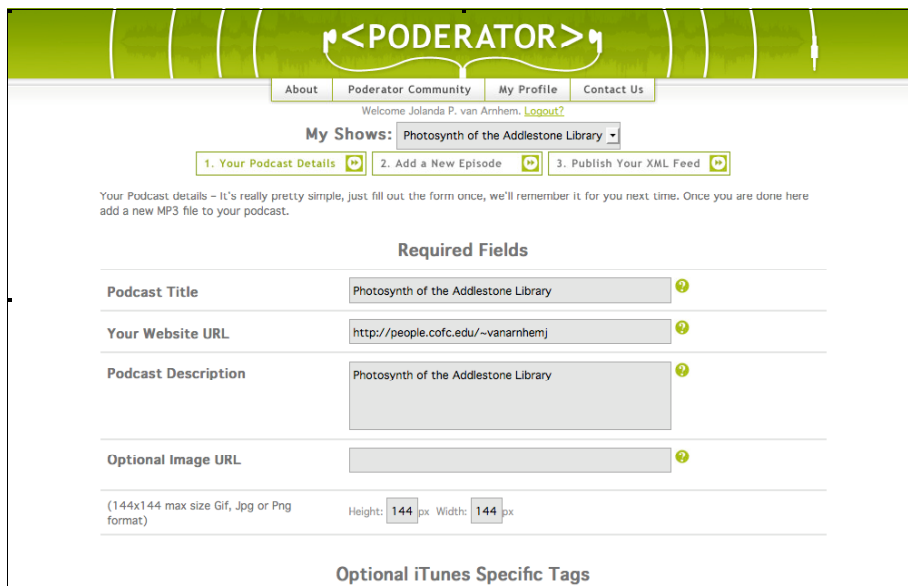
<PODERATOR>

About | Poderator Community | My Profile | Contact Us

Welcome Jolanda P. van Arnhem. Logout?

My Shows: Photosynth of the Addlestone Library

1. Your Podcast Details
2. Add a New Episode
3. Publish Your XML Feed

Your Podcast details - It's really pretty simple, just fill out the form once, we'll remember it for you next time. Once you are done here add a new MP3 file to your podcast.

Required Fields

Podcast Title: Photosynth of the Addlestone Library

Your Website URL: http://people.cofc.edu/~vanarnhemj

Podcast Description: Photosynth of the Addlestone Library

Optional Image URL

(144x144 max size Gif, Jpg or Png format) Height: 144 px Width: 144 px

Optional iTunes Specific Tags